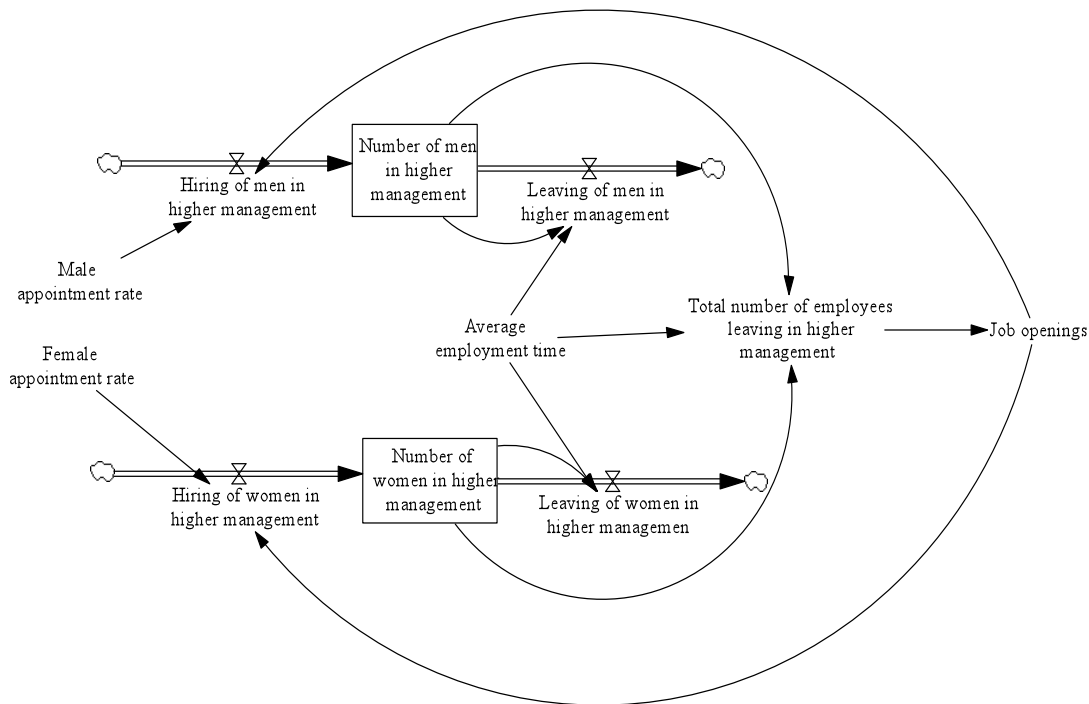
Number of men in higher management

Hiring of men in higher management

Leaving of men in higher management

Male appointment rate

Total number of employees leaving in higher management

Job openings

Average employment time

Female appointment rate

Number of women in higher management

Hiring of women in higher management

Leaving of women in higher managemen